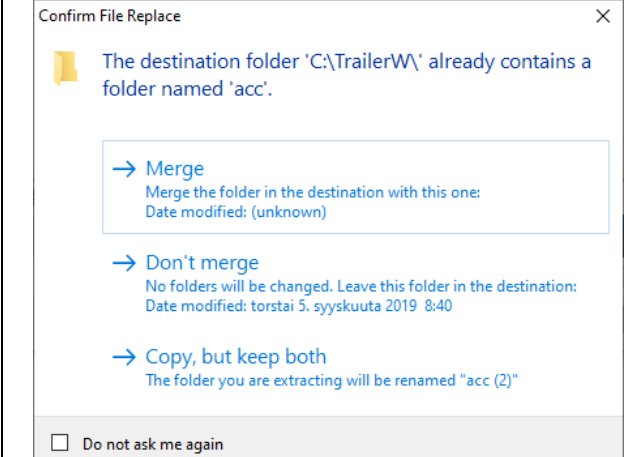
Confirm File Replace

×

The destination folder 'C:\TrailerW\' already contains a folder named 'acc'.

→ Merge
Merge the folder in the destination with this one:
Date modified: (unknown)

→ Don't merge
No folders will be changed. Leave this folder in the destination:
Date modified: torstai 5. syyskuuta 2019 8:40

→ Copy, but keep both
The folder you are extracting will be renamed "acc (2)"

☐ Do not ask me again